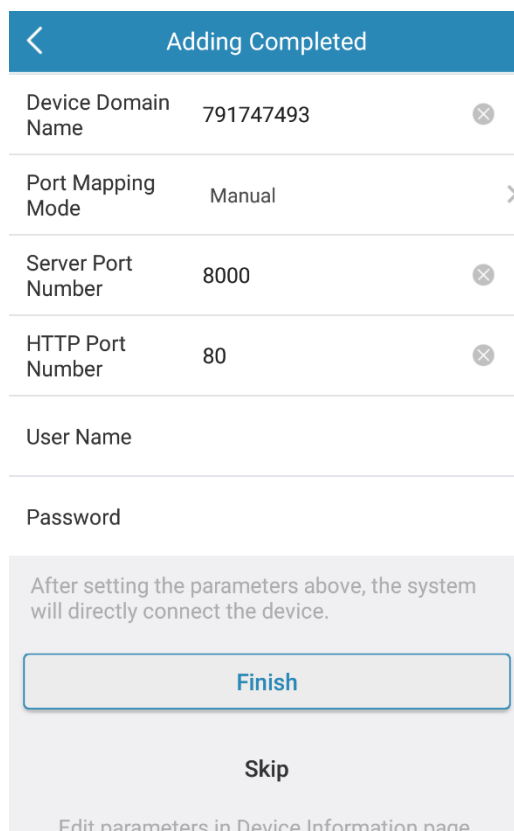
Adding Completed

Device Domain Name 791747493

Port Mapping Mode Manual

Server Port Number 8000

HTTP Port Number 80

User Name

Password

After setting the parameters above, the system will directly connect the device.

Finish

Skip

Edit parameters in Device Information page.